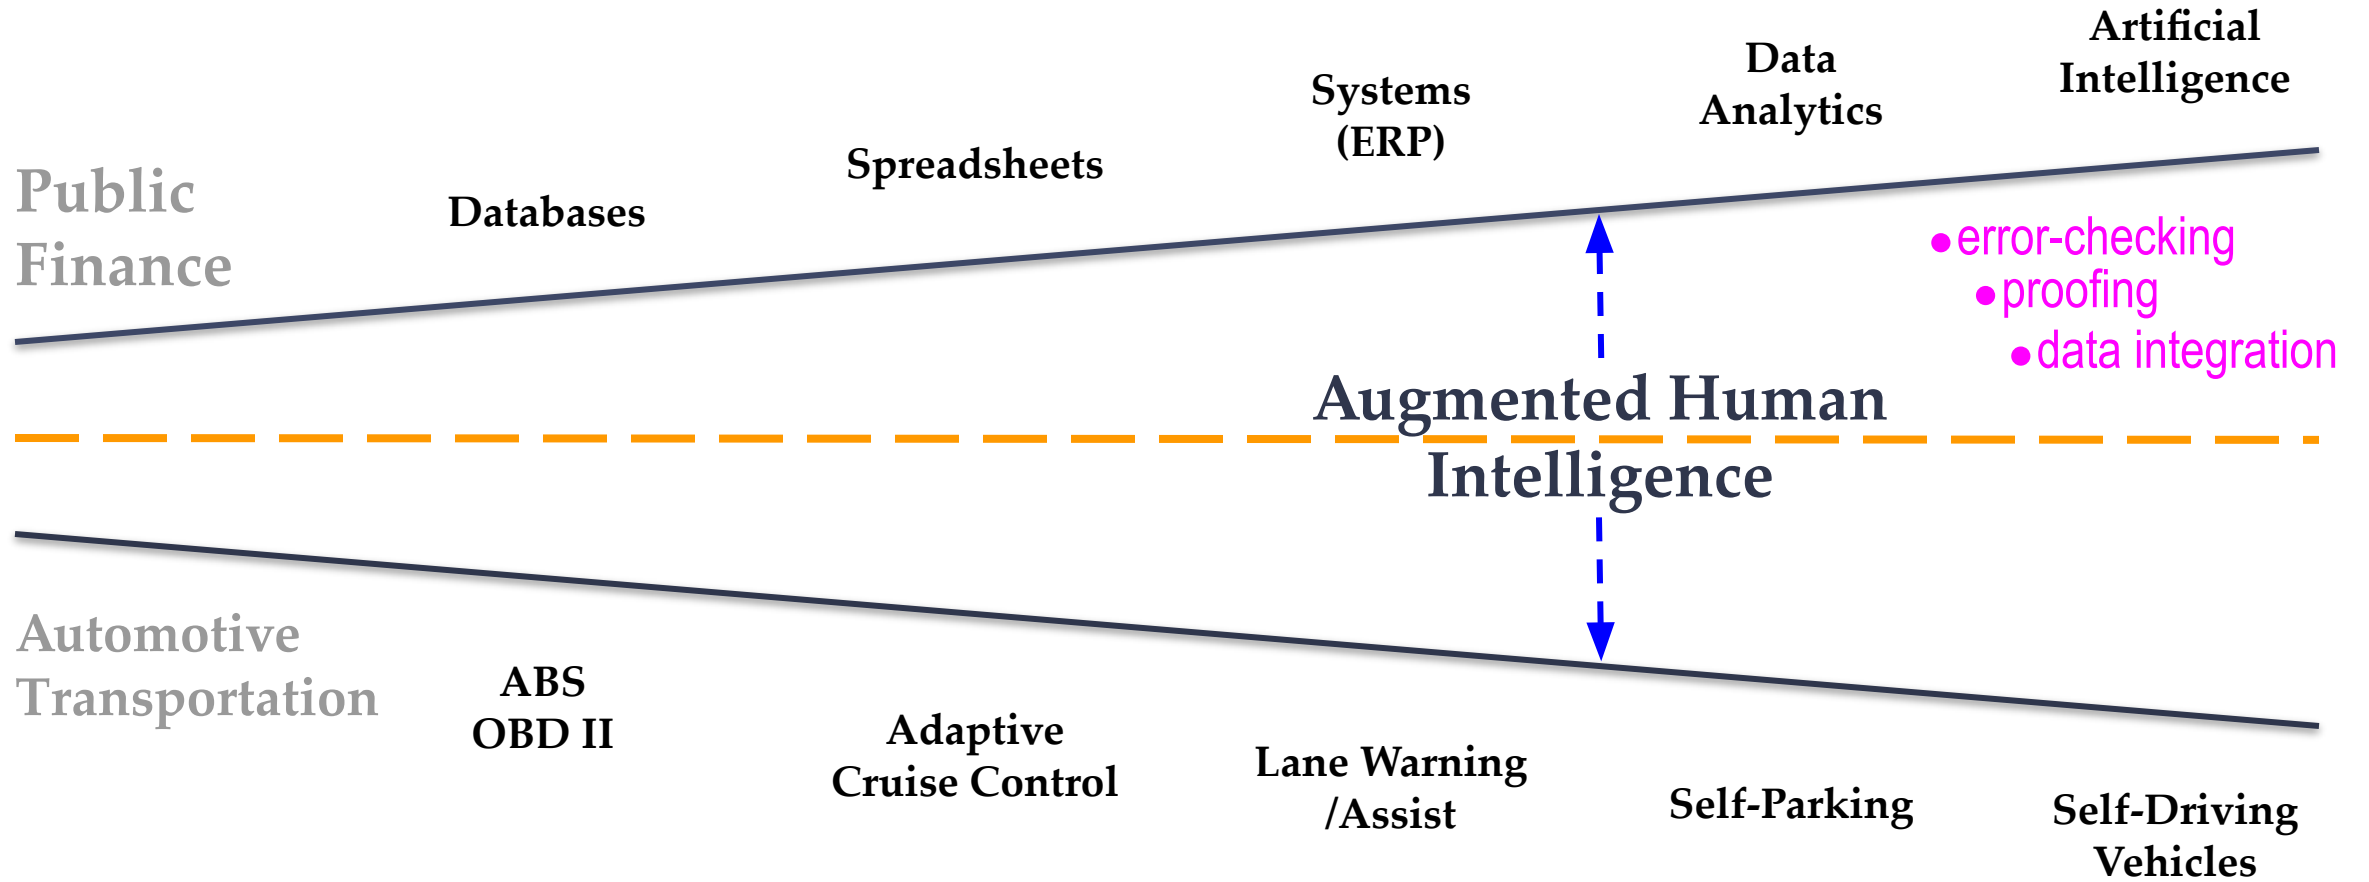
Public Finance

Databases

Spreadsheets

Systems (ERP)

Data Analytics

Artificial Intelligence

• error-checking
• proofing
• data integration

Augmented Human Intelligence

Automotive Transportation

ABS
OBD II

Adaptive Cruise Control

Lane Warning /Assist

Self-Parking

Self-Driving Vehicles